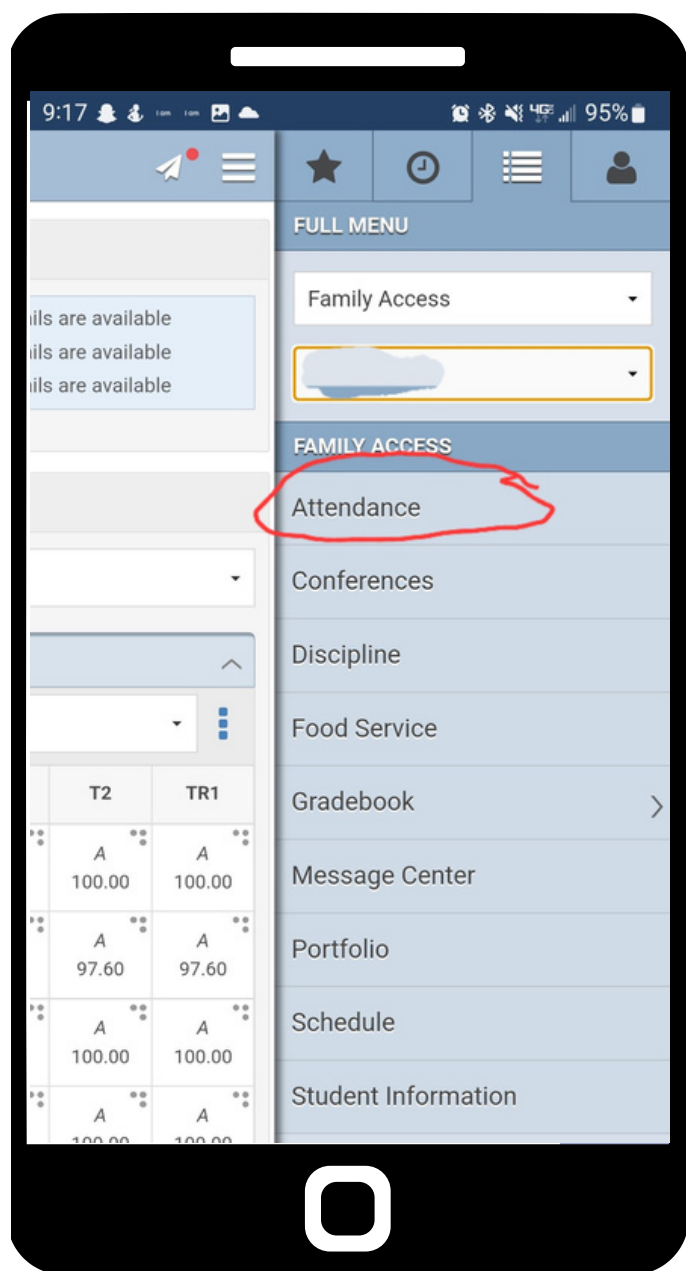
9:17 95%

ils are available
ils are available
ils are available

| T2 | TR1 |
|---|---|
| A 100.00 | A 100.00 |
| A 97.60 | A 97.60 |
| A 100.00 | A 100.00 |
| A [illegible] | A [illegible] |

FULL MENU

Family Access

FAMILY ACCESS

Attendance

Conferences

Discipline

Food Service

Gradebook

Message Center

Portfolio

Schedule

Student Information